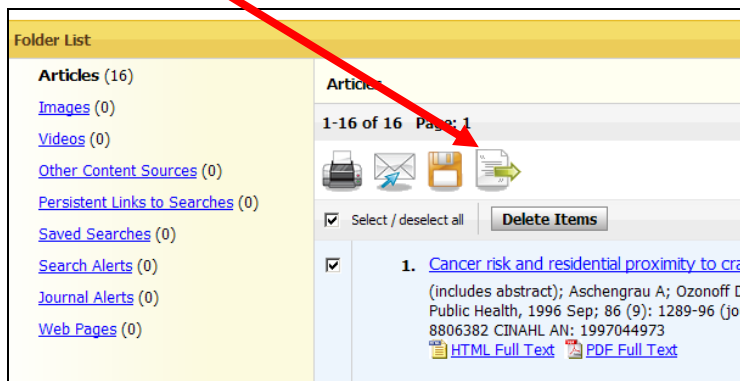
Folder List

Articles (16)
Images (0)
Videos (0)
Other Content Sources (0)
Persistent Links to Searches (0)
Saved Searches (0)
Search Alerts (0)
Journal Alerts (0)
Web Pages (0)

Artic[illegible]

1-16 of 16 Page: 1

Select / deselect all
Delete Items

1. Cancer risk and residential proximity to cra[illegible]

(includes abstract); Aschengrau A; Ozonoff D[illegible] Public Health, 1996 Sep; 86 (9): 1289-96 (jo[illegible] 8806382 CINAHL AN: 1997044973
HTML Full Text PDF Full Text